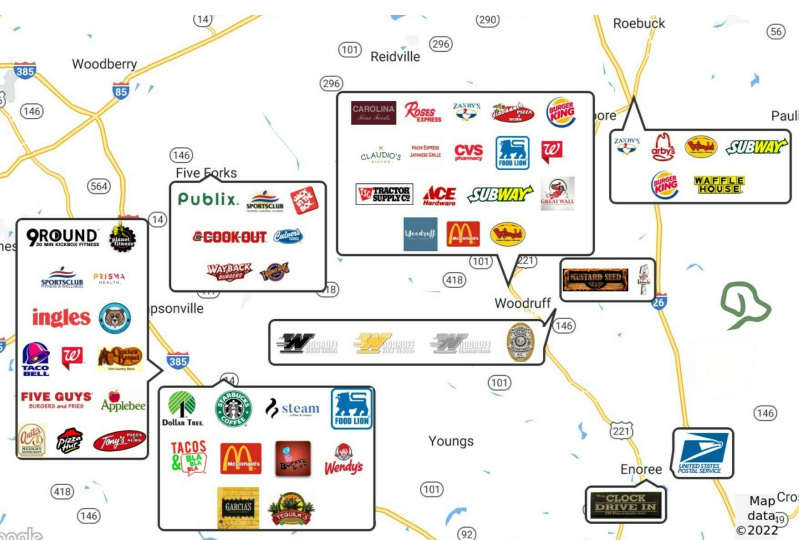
14
290
Roebuck
56
101
296
Reidville
Woodberry
385
85
146
296
Paul
Five Forks
146
564
14
Publix
SPORTSCLUB
JACK IN THE BOX
COOK-OUT
Culver's
WAYBACK BURGERS
CAROLINA Fine Foods
Roses EXPRESS
ZAXBY'S
BURGER KING
CLAUDIO'S
HACHI EXPRESS JAPANESE GRILLE
CVS pharmacy
FOOD LION
TRACTOR SUPPLY CO
ACE Hardware
SUBWAY
GREAT WALL
Woodruff
McDonald's
ZAXBY'S
arby's
SUBWAY
BURGER KING
WAFFLE HOUSE
9ROUND 30 MIN KICKBOX FITNESS
planet fitness
SPORTSCLUB FITNESS & WELLNESS
PRISMA HEALTH
ingles
TACO BELL
FIVE GUYS BURGERS and FRIES
Applebee's
Pizza Hut
Tony's PIZZA
psonville
385
418
101
221
Woodruff
MUSTARD SEED
26
146
14
DOLLAR TREE
STARBUCKS COFFEE
steam
FOOD LION
TACOS & SALSA
McDonald's
Wendy's
GARCIAS
TEQUILA
101
Youngs
221
146
UNITED STATES POSTAL SERVICE
Enoree
CLOCK DRIVE IN
418
101
146
92
Map data ©2022